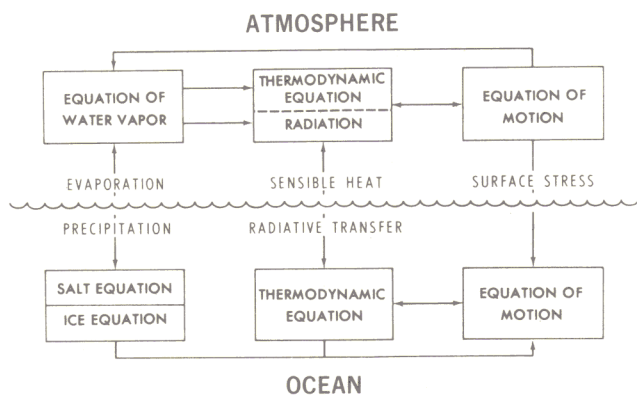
ATMOSPHERE

EQUATION OF WATER VAPOR

THERMODYNAMIC EQUATION

RADIATION

EQUATION OF MOTION

EVAPORATION

SENSIBLE HEAT

SURFACE STRESS

PRECIPITATION

RADIATIVE TRANSFER

SALT EQUATION

ICE EQUATION

THERMODYNAMIC EQUATION

EQUATION OF MOTION

OCEAN